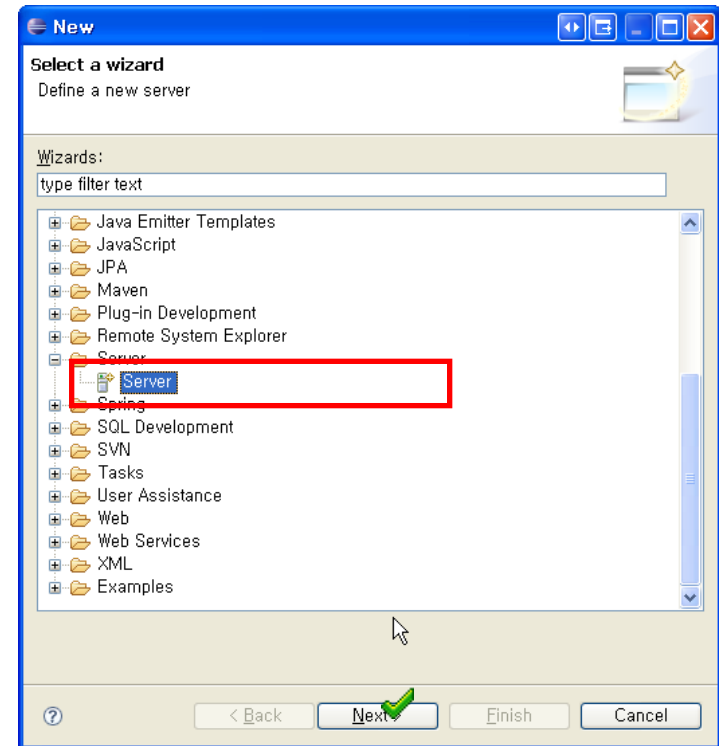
New

Select a wizard
Define a new server

Wizards:
type filter text

Java Emitter Templates
JavaScript
JPA
Maven
Plug-in Development
Remote System Explorer
Server
Server
Spring
SQL Development
SVN
Tasks
User Assistance
Web
Web Services
XML
Examples

?
< Back
Next >
Finish
Cancel